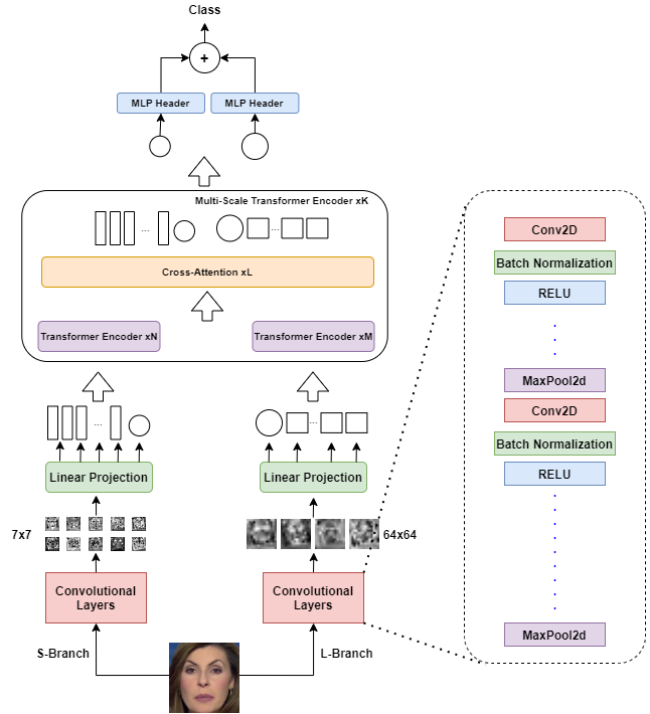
Class

+

MLP Header

MLP Header

Multi-Scale Transformer Encoder xK

...

...

Cross-Attention xL

Transformer Encoder xN

Transformer Encoder xM

...

...

Linear Projection

Linear Projection

7x7

64x64

Convolutional Layers

Convolutional Layers

S-Branch

L-Branch

Conv2D

Batch Normalization

RELU

MaxPool2d

Conv2D

Batch Normalization

RELU

MaxPool2d